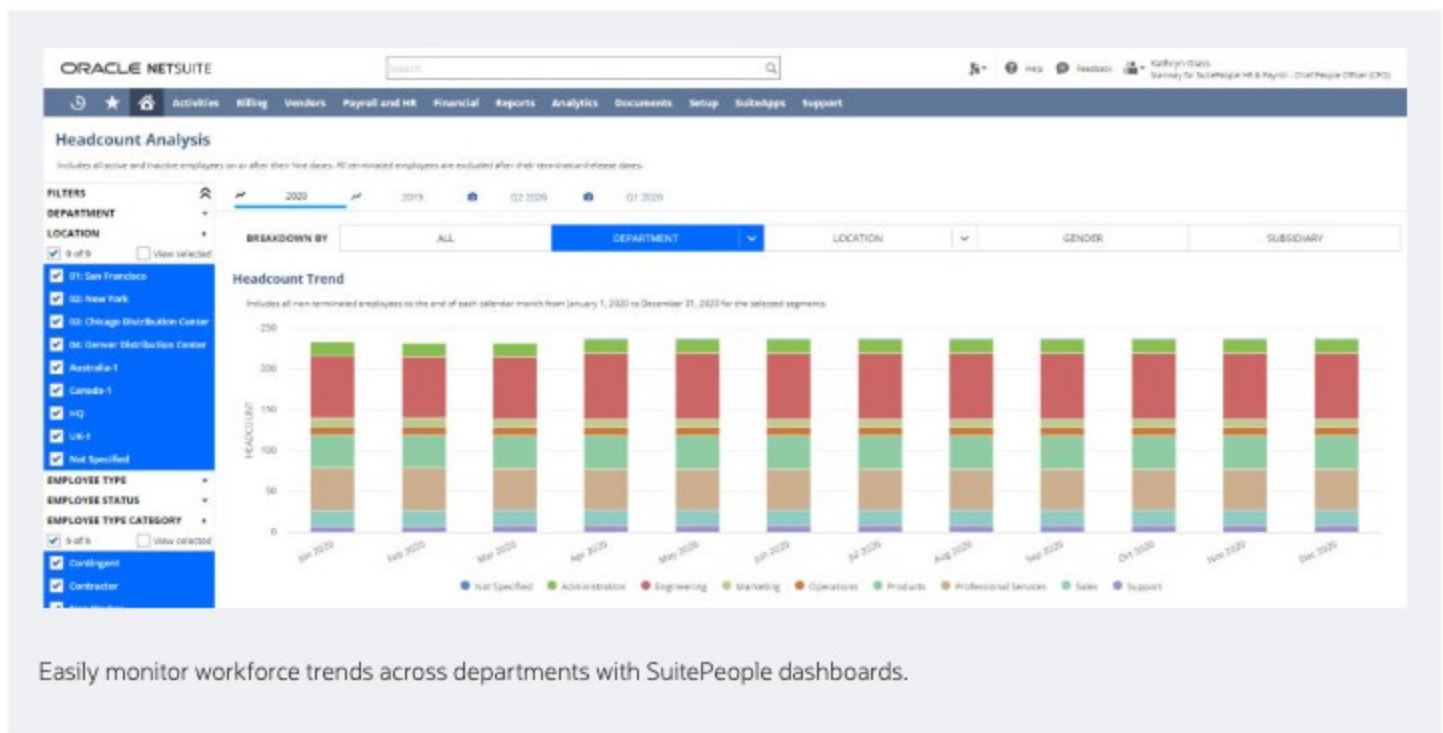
ORACLE NETSUITE

Search

Help Feedback Kathryn Glass
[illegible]

Activities Billing Vendors Payroll and HR Financial Reports Analytics Documents Setup SuiteApps Support

Headcount Analysis

Includes all active and inactive employees on or after their hire dates. All terminated employees are excluded after their termination/release dates.

FILTERS
DEPARTMENT
LOCATION
9 of 9 View selected
01: San Francisco
02: New York
03: Chicago Distribution Center
04: Denver Distribution Center
Australia-1
Canada-1
HQ
UK-1
Not Specified
EMPLOYEE TYPE
EMPLOYEE STATUS
EMPLOYEE TYPE CATEGORY
5 of 5 View selected
Contingent
Contractor
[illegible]

2020 2019 Q2 2020 Q1 2020

BREAKDOWN BY ALL DEPARTMENT LOCATION GENDER SUBSIDIARY

Headcount Trend

Includes all non-terminated employees to the end of each calendar month from January 1, 2020 to December 31, 2020 for the selected segments.

250
200
150
100
50
0

HEADCOUNT

Jan 2020 Feb 2020 Mar 2020 Apr 2020 May 2020 Jun 2020 Jul 2020 Aug 2020 Sep 2020 Oct 2020 Nov 2020 Dec 2020

Not Specified Administration Engineering Marketing Operations Products Professional Services Sales Support

Easily monitor workforce trends across departments with SuitePeople dashboards.